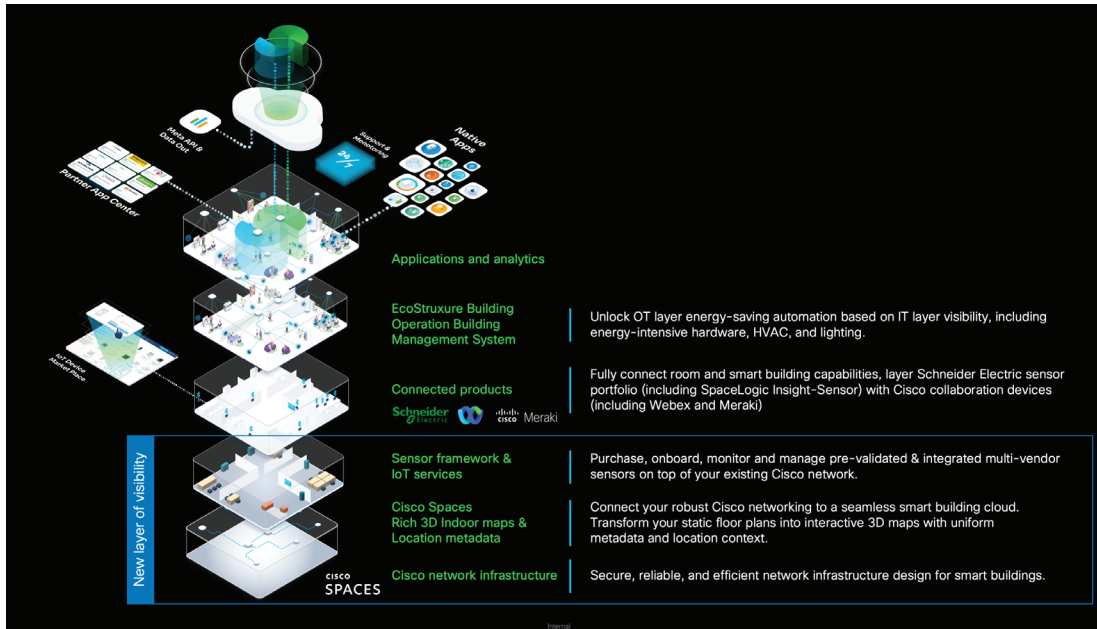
Meta API & Data Out

Support & Monitoring

24/7

Native Apps

Partner App Center

Applications and analytics

EcoStruxure Building Operation Building Management System

Unlock OT layer energy-saving automation based on IT layer visibility, including energy-intensive hardware, HVAC, and lighting.

IoT Device Market Place

Connected products

Schneider Electric

cisco Meraki

Fully connect room and smart building capabilities, layer Schneider Electric sensor portfolio (including SpaceLogic Insight-Sensor) with Cisco collaboration devices (including Webex and Meraki)

New layer of visibility

Sensor framework & IoT services

Purchase, onboard, monitor and manage pre-validated & integrated multi-vendor sensors on top of your existing Cisco network.

Cisco Spaces Rich 3D Indoor maps & Location metadata

Connect your robust Cisco networking to a seamless smart building cloud. Transform your static floor plans into interactive 3D maps with uniform metadata and location context.

CISCO SPACES

Cisco network infrastructure

Secure, reliable, and efficient network infrastructure design for smart buildings.

Internal